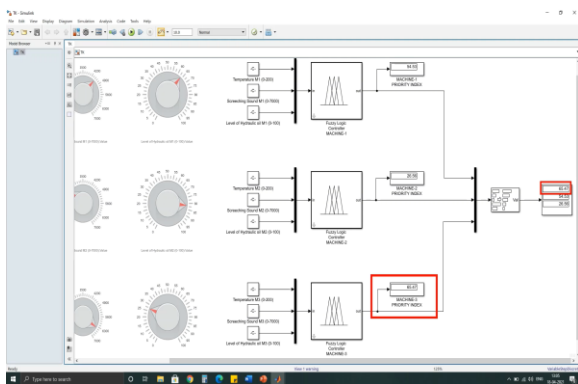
TK - Simulink
File Edit View Display Diagram Simulation Analysis Code Tools Help
Normal
Model Browser
TK
TK
Temperature M1 (0-200)
Screeching Sound M1 (0-7000)
Level of Hydraulic oil M1 (0-100)
Fuzzy Logic Controller MACHINE-1
64.09
MACHINE-1 PRIORITY INDEX
Temperature M2 (0-200)
Screeching Sound M2 (0-7000)
Level of Hydraulic oil M2 (0-100)
Fuzzy Logic Controller MACHINE-2
26.56
MACHINE-2 PRIORITY INDEX
Temperature M3 (0-200)
Screeching Sound M3 (0-7000)
Level of Hydraulic oil M3 (0-100)
Fuzzy Logic Controller MACHINE-3
80.47
MACHINE-3 PRIORITY INDEX
80.47
64.09
26.56
Ready
View 1 warning
100%
Type here to search